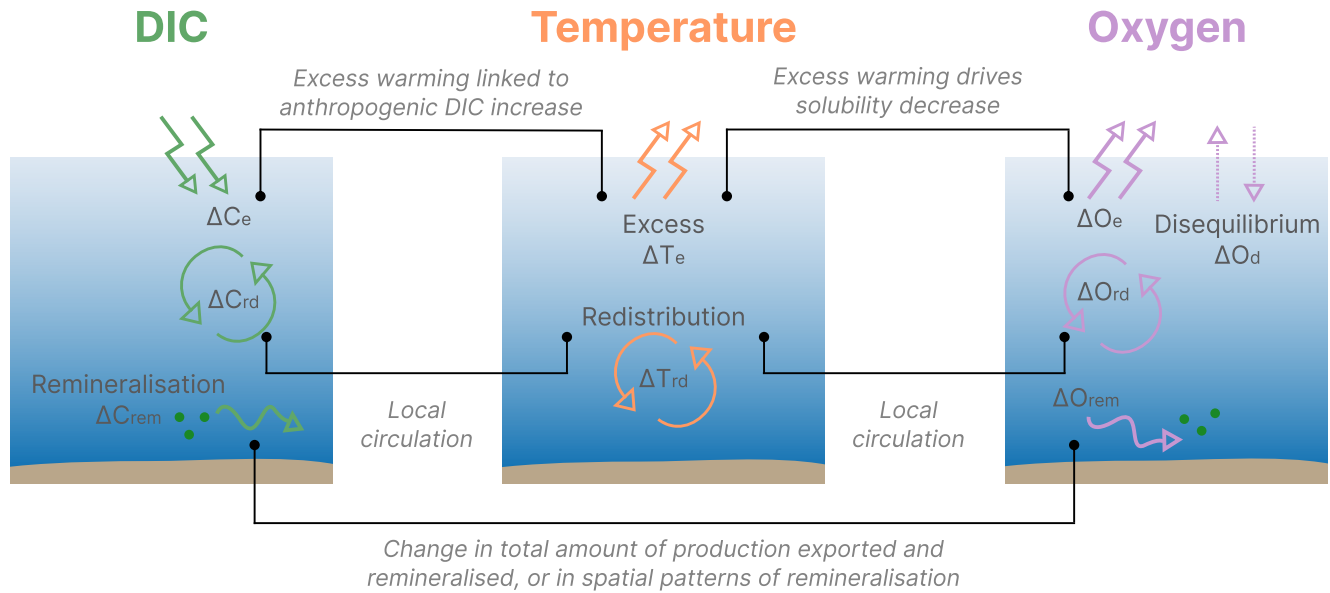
DIC

Temperature

Oxygen

Excess warming linked to anthropogenic DIC increase

Excess warming drives solubility decrease

$\Delta C_e$

$\Delta C_{rd}$

Remineralisation
$\Delta C_{rem}$

Excess
$\Delta T_e$

Redistribution

$\Delta T_{rd}$

$\Delta O_e$

Disequilibrium
$\Delta O_d$

$\Delta O_{rd}$

$\Delta O_{rem}$

Local circulation

Local circulation

Change in total amount of production exported and remineralised, or in spatial patterns of remineralisation